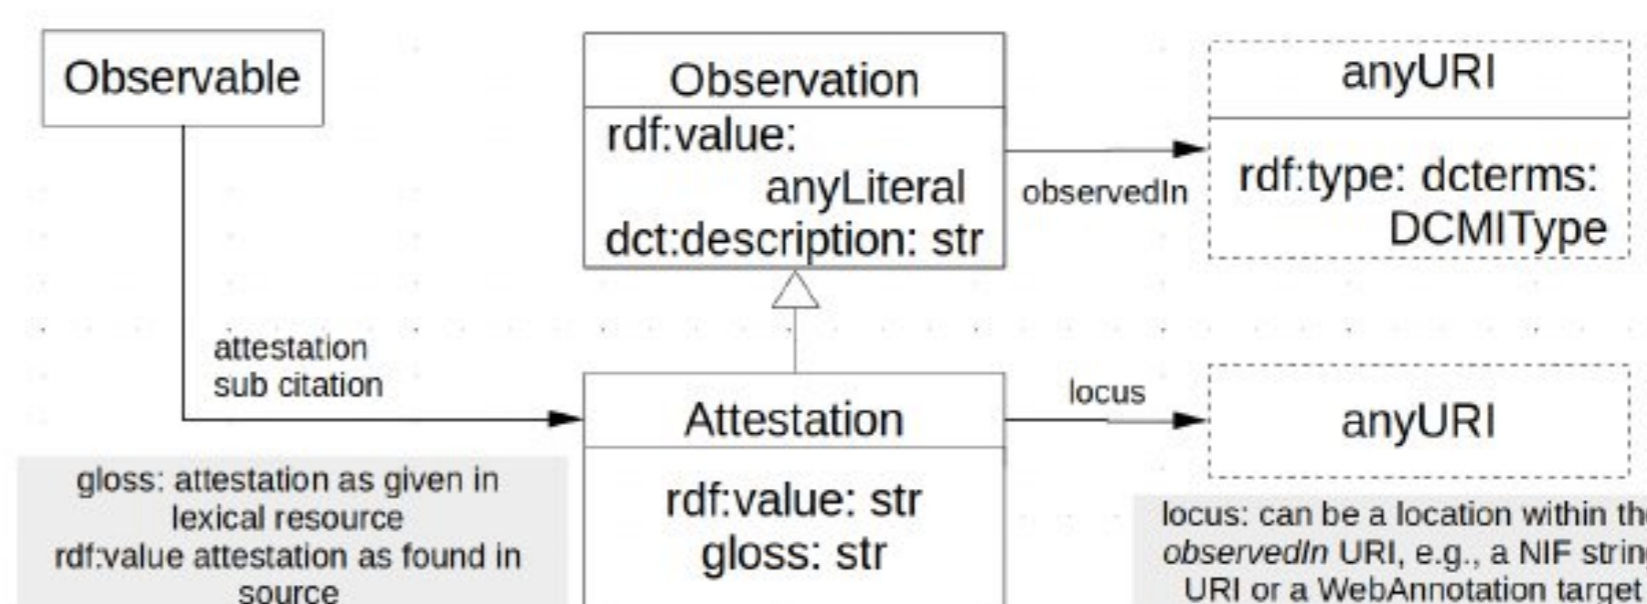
Observable

Observation

rdf:value: anyLiteral

dct:description: str

anyURI

rdf:type: dcterms: DCMIType

observedIn

attestation sub citation

Attestation

rdf:value: str

gloss: str

locus

anyURI

gloss: attestation as given in lexical resource
rdf:value attestation as found in source

locus: can be a location within th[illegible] *observedIn* URI, e.g., a NIF strin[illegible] URI or a WebAnnotation target